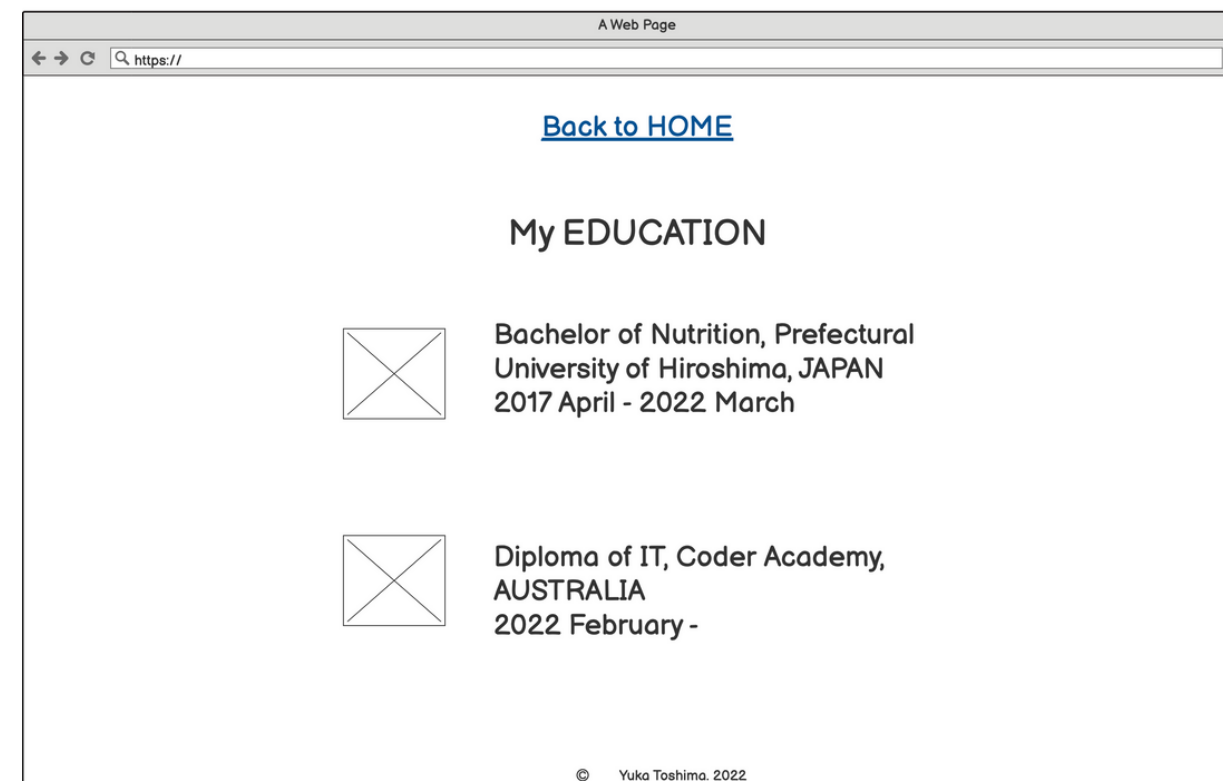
A Web Page

https://

Back to HOME

My EDUCATION

Bachelor of Nutrition, Prefectural University of Hiroshima, JAPAN
2017 April - 2022 March

Diploma of IT, Coder Academy, AUSTRALIA
2022 February -

© Yuka Toshima. 2022